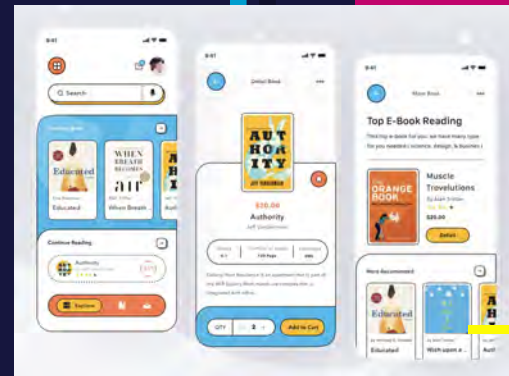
9:41

Search

Educated

WHEN BREATH BECOMES AIR

Educated

When Breath...

Continue Reading

Authority

Explore

9:41

Detail Book

AUTH OR ITY

JEFF VANDERMEER

$20.00

Authority

Jeff VanderMeer

QTY

2

Add to Cart

9:41

More Book

Top E-Book Reading

THE ORANGE BOOK

Muscle Trovelutions

$20.00

Detail

More Recommend

Educated

Educated

Wish upon a...